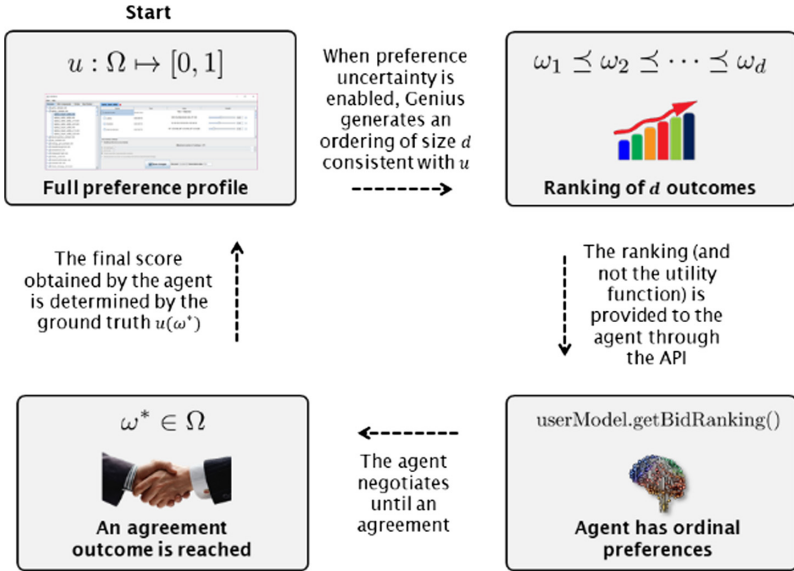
Start

$u : \Omega \mapsto [0,1]$

Full preference profile

When preference uncertainty is enabled, Genius generates an ordering of size $d$ consistent with $u$

$\omega_1 \preceq \omega_2 \preceq \cdots \preceq \omega_d$

Ranking of $d$ outcomes

The ranking (and not the utility function) is provided to the agent through the API

userModel.getBidRanking()

Agent has ordinal preferences

The agent negotiates until an agreement

$\omega^* \in \Omega$

An agreement outcome is reached

The final score obtained by the agent is determined by the ground truth $u(\omega^*)$